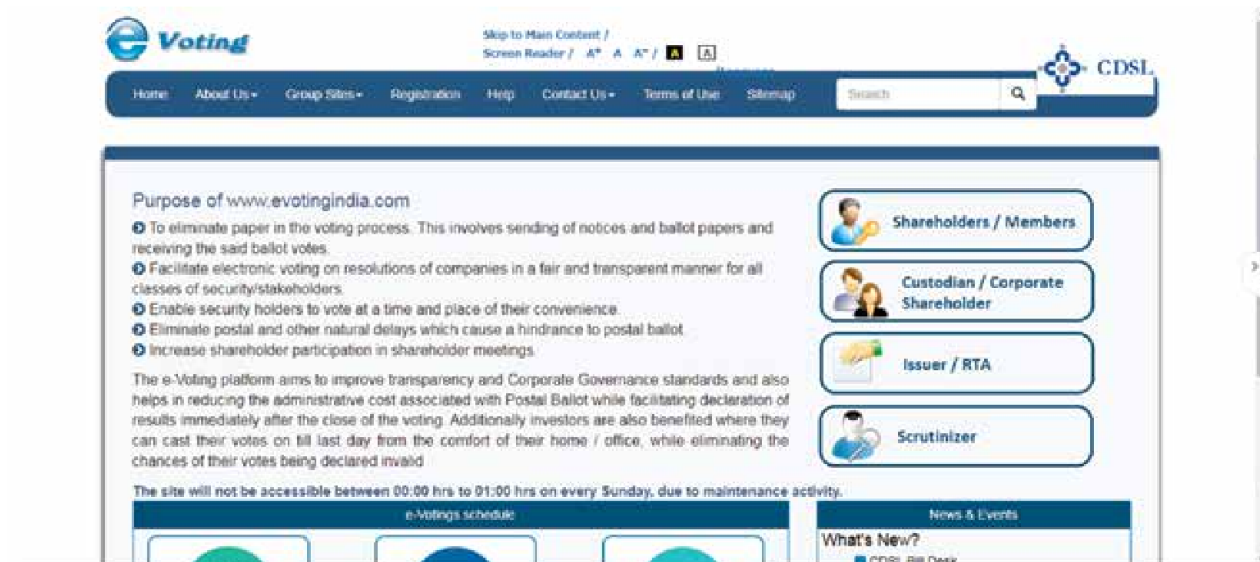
e Voting

Skip to Main Content /
Screen Reader / A+ A A- / A A

CDSL

Home About Us▾ Group Sites▾ Registration Help Contact Us▾ Terms of Use Sitemap

Search

Purpose of www.evotingindia.com

To eliminate paper in the voting process. This involves sending of notices and ballot papers and receiving the said ballot votes.

Facilitate electronic voting on resolutions of companies in a fair and transparent manner for all classes of security/stakeholders.

Enable security holders to vote at a time and place of their convenience.

Eliminate postal and other natural delays which cause a hindrance to postal ballot.

Increase shareholder participation in shareholder meetings.

The e-Voting platform aims to improve transparency and Corporate Governance standards and also helps in reducing the administrative cost associated with Postal Ballot while facilitating declaration of results immediately after the close of the voting. Additionally investors are also benefited where they can cast their votes on till last day from the comfort of their home / office, while eliminating the chances of their votes being declared invalid.

Shareholders / Members

Custodian / Corporate Shareholder

Issuer / RTA

Scrutinizer

The site will not be accessible between 00:00 hrs to 01:00 hrs on every Sunday, due to maintenance activity.

e-Votings schedule

News & Events

What's New?

CDSL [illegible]